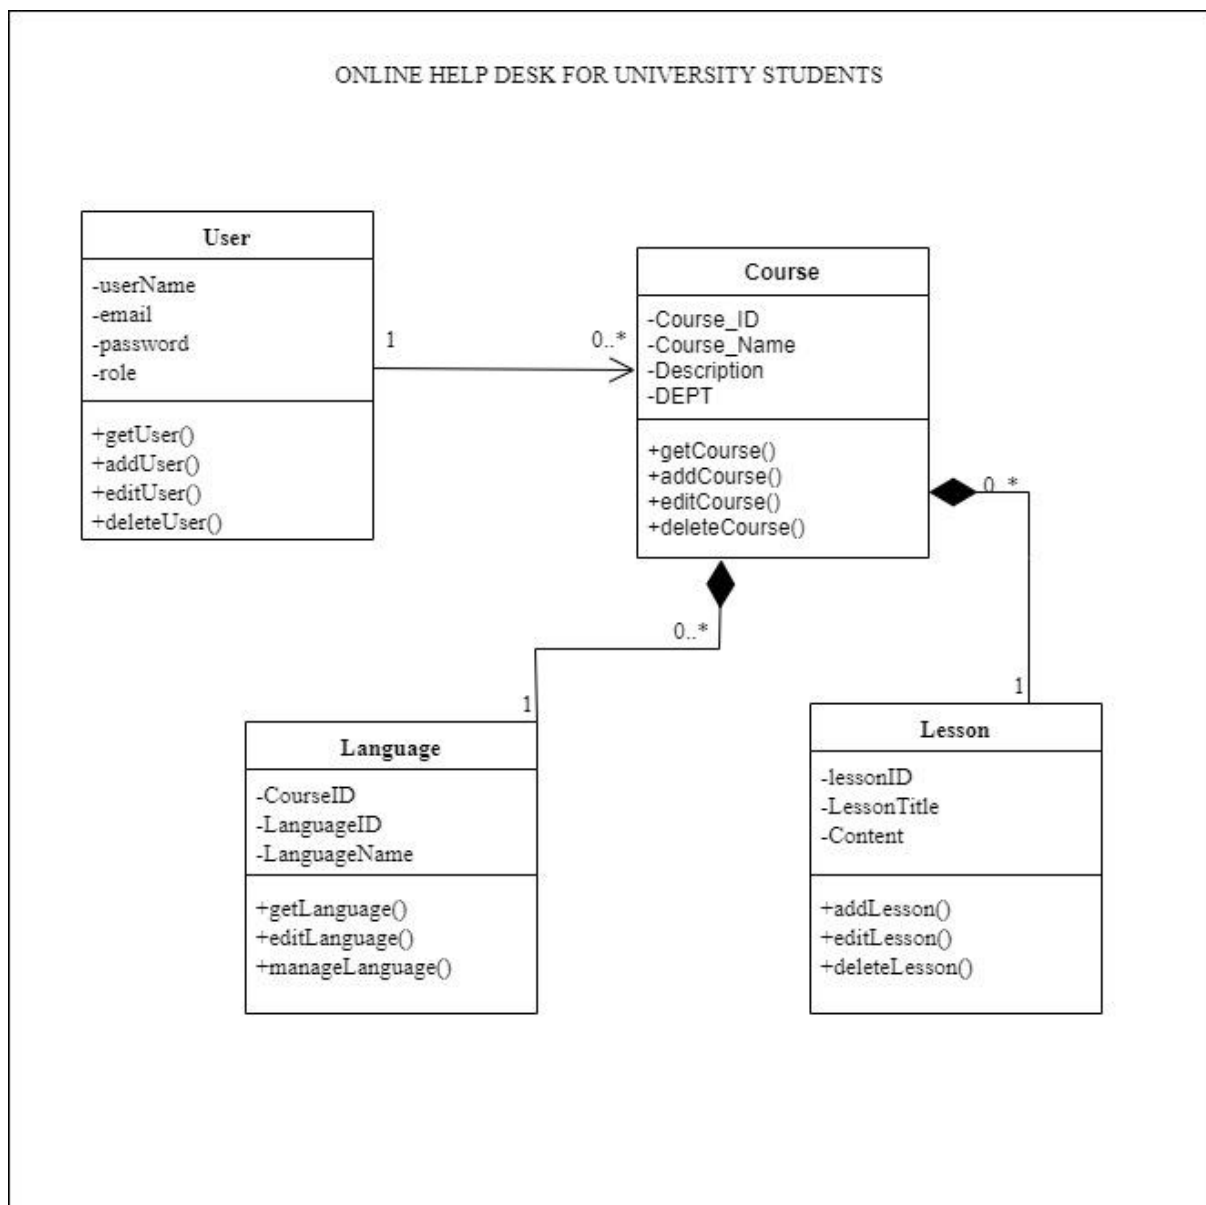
ONLINE HELP DESK FOR UNIVERSITY STUDENTS

User

-userName
-email
-password
-role

+getUser()
+addUser()
+editUser()
+deleteUser()

1

0..*

Course

-Course_ID
-Course_Name
-Description
-DEPT

+getCourse()
+addCourse()
+editCourse()
+deleteCourse()

0..*

0..*

1

1

Language

-CourseID
-LanguageID
-LanguageName

+getLanguage()
+editLanguage()
+manageLanguage()

Lesson

-lessonID
-LessonTitle
-Content

+addLesson()
+editLesson()
+deleteLesson()